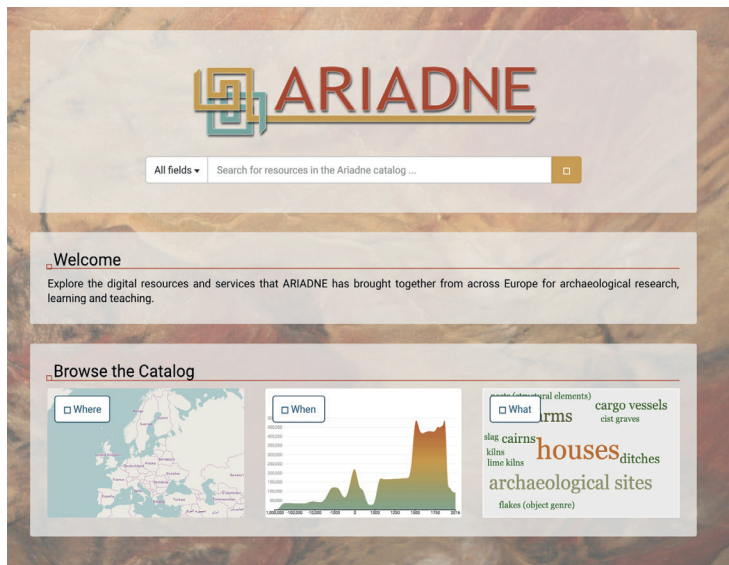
ARIADNE

All fields ▾ | Search for resources in the Ariadne catalog ...

Welcome

Explore the digital resources and services that ARIADNE has brought together from across Europe for archaeological research, learning and teaching.

Browse the Catalog

Where

When

400,000
350,000
300,000
250,000
200,000
150,000
100,000
50,000
1,000,000 -100,000 -10,000 -1,000 0 1,000 1,500 1,750 2,016

What

posts (structural elements)
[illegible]arms
cargo vessels
cist graves
slag
cairns
kilns
lime kilns
houses
ditches
archaeological sites
flakes (object genre)